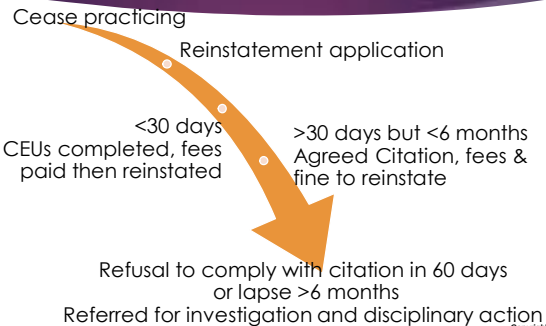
Cease practicing

Reinstatement application

<30 days
CEUs completed, fees paid then reinstated

>30 days but <6 months
Agreed Citation, fees & fine to reinstate

Refusal to comply with citation in 60 days or lapse >6 months
Referred for investigation and disciplinary action